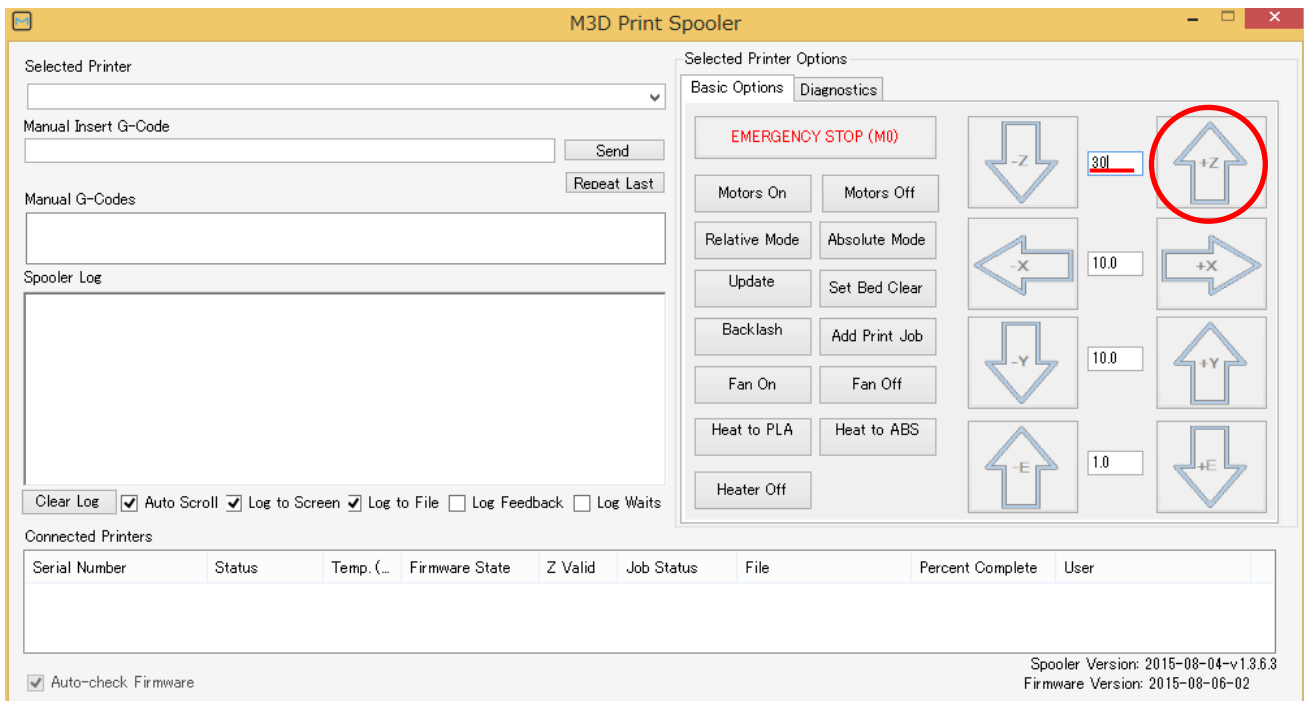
M3D Print Spooler

Selected Printer

Manual Insert G-Code

Send

Repeat Last

Manual G-Codes

Spooler Log

Clear Log Auto Scroll Log to Screen Log to File Log Feedback Log Waits

Selected Printer Options

Basic Options Diagnostics

EMERGENCY STOP (M0)

Motors On Motors Off

Relative Mode Absolute Mode

Update Set Bed Clear

Backlash Add Print Job

Fan On Fan Off

Heat to PLA Heat to ABS

Heater Off

-Z 30 +Z

-X 10.0 +X

-Y 10.0 +Y

-E 1.0 +E

Connected Printers

| Serial Number | Status | Temp. (... | Firmware State | Z Valid | Job Status | File | Percent Complete | User |
|---|---|---|---|---|---|---|---|---|

Auto-check Firmware

Spooler Version: 2015-08-04-v1.3.6.3
Firmware Version: 2015-08-06-02